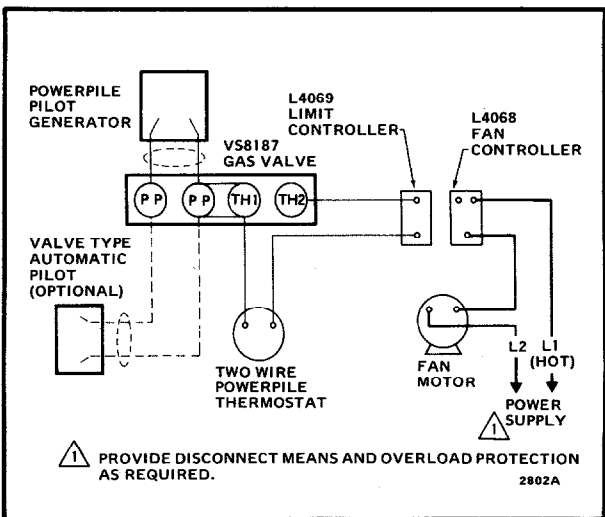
POWERPILE PILOT GENERATOR

VS8187 GAS VALVE

L4069 LIMIT CONTROLLER

L4068 FAN CONTROLLER

PP

PP

TH1

TH2

VALVE TYPE AUTOMATIC PILOT (OPTIONAL)

TWO WIRE POWERPILE THERMOSTAT

FAN MOTOR

L2

L1 (HOT)

POWER 1 SUPPLY

1 PROVIDE DISCONNECT MEANS AND OVERLOAD PROTECTION AS REQUIRED.

2802A